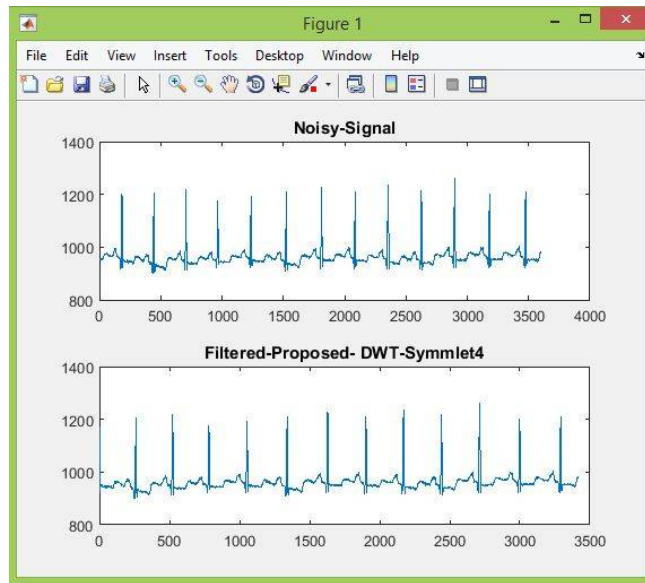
Figure 1

File Edit View Insert Tools Desktop Window Help

Noisy-Signal

1400
1200
1000
800
0 500 1000 1500 2000 2500 3000 3500 4000

Filtered-Proposed- DWT-Symmlet4

1400
1200
1000
800
0 500 1000 1500 2000 2500 3000 3500